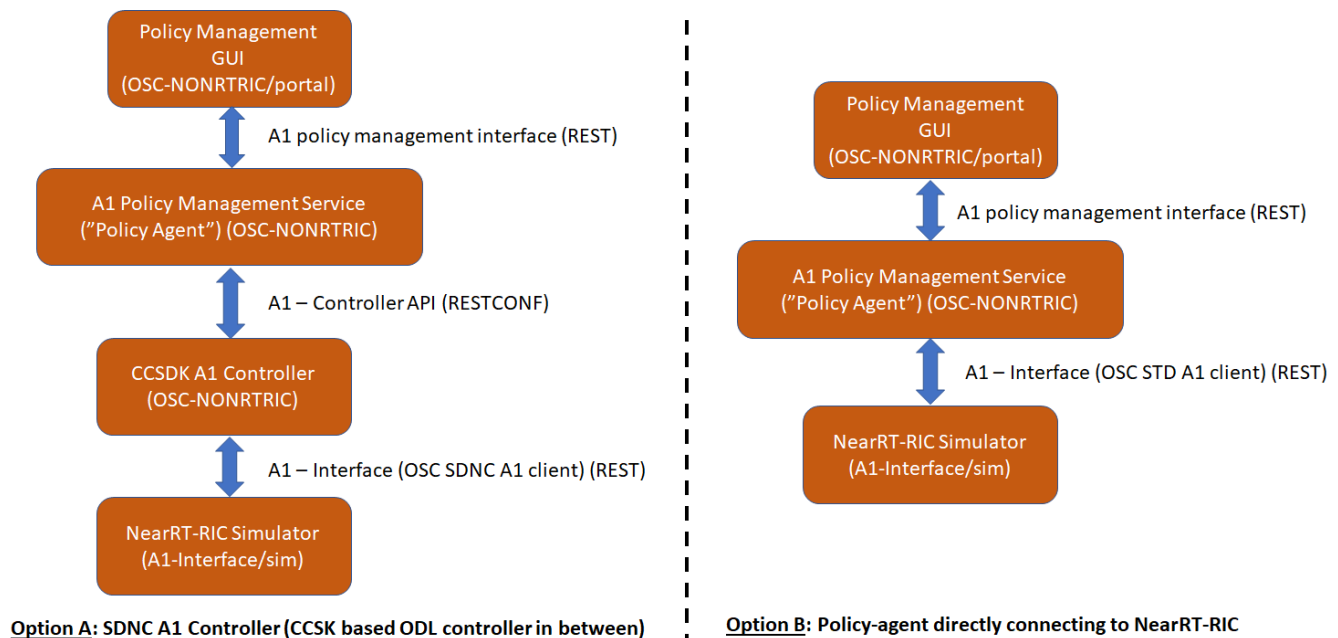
Policy Management GUI (OSC-NONRTRIC/portal)

A1 policy management interface (REST)

A1 Policy Management Service (”Policy Agent”) (OSC-NONRTRIC)

A1 – Controller API (RESTCONF)

CCSDK A1 Controller (OSC-NONRTRIC)

A1 – Interface (OSC SDNC A1 client) (REST)

NearRT-RIC Simulator (A1-Interface/sim)

Option A: SDNC A1 Controller (CCSK based ODL controller in between)

Policy Management GUI (OSC-NONRTRIC/portal)

A1 policy management interface (REST)

A1 Policy Management Service (”Policy Agent”) (OSC-NONRTRIC)

A1 – Interface (OSC STD A1 client) (REST)

NearRT-RIC Simulator (A1-Interface/sim)

Option B: Policy-agent directly connecting to NearRT-RIC